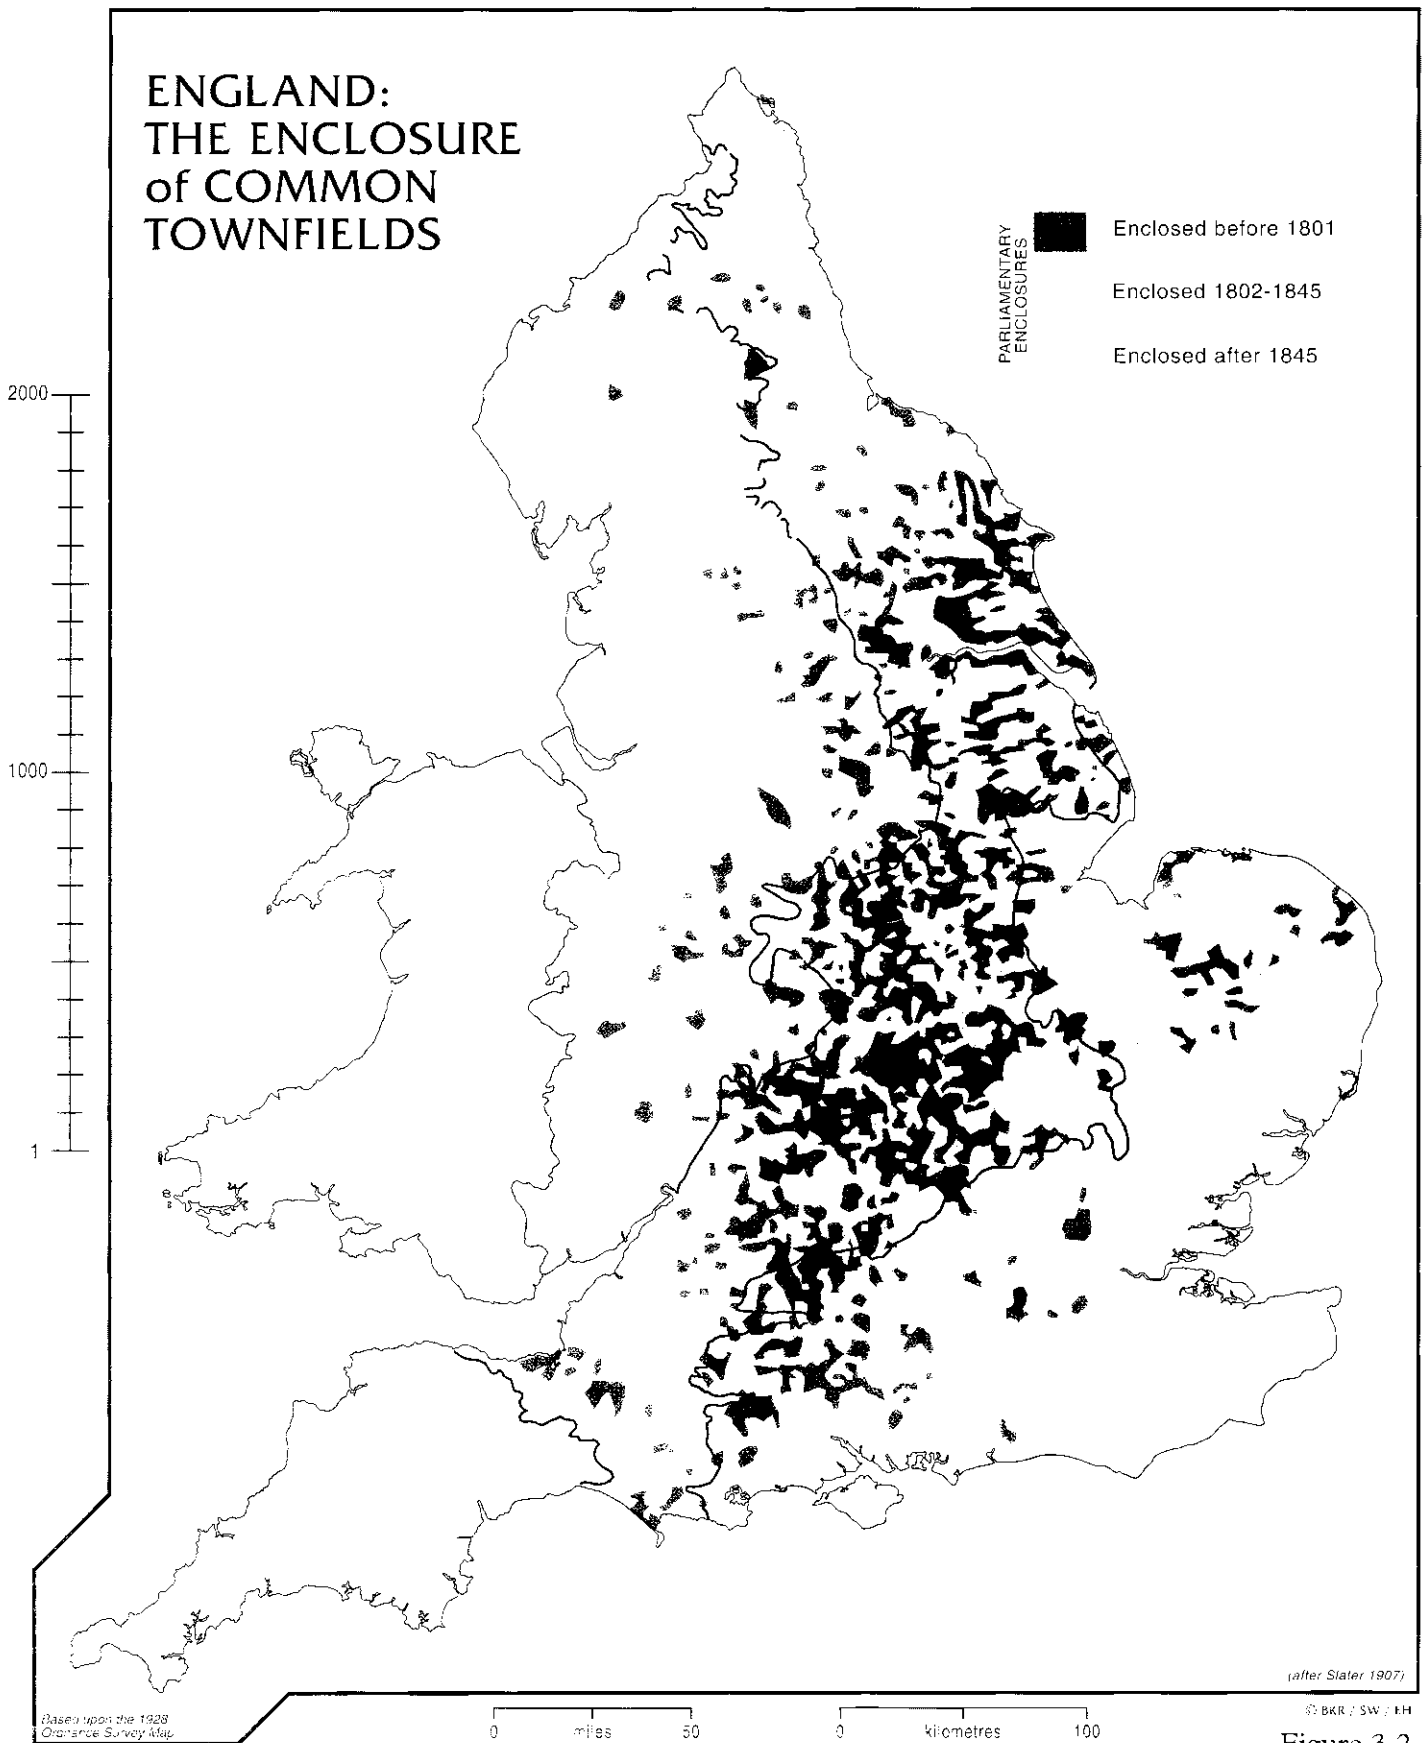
ENGLAND:
THE ENCLOSURE
of COMMON
TOWNFIELDS

PARLIAMENTARY ENCLOSURES

Enclosed before 1801

Enclosed 1802-1845

Enclosed after 1845

2000

1000

1

(after Slater 1907)

Based upon the 1928 Ordnance Survey Map

0 miles 50

0 kilometres 100

© BKR / SW / EH

Figure 3.2